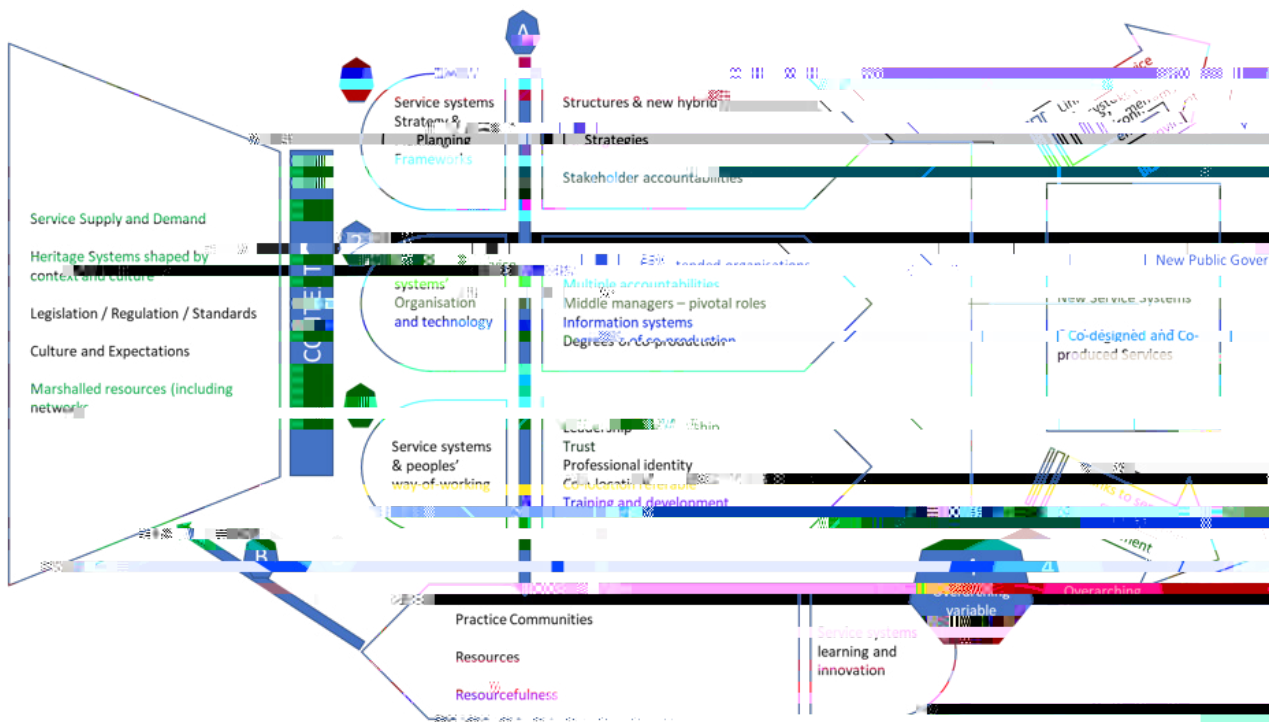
A

Service systems Strategy & Planning Frameworks

Structures & new hybrid

Strategies

Stakeholder accountabilities

Service Supply and Demand

Heritage Systems shaped by context and culture

Legislation / Regulation / Standards

Culture and Expectations

Marshalled resources (including network

CONTE

2

systems' Organisation and technology

Multiple accountabilities

Middle managers – pivotal roles

Information systems

Degrees of co-production

New Public Gover

New Service Systems

Co-designed and Co-produced Services

Service systems & peoples' way-of-working

Leadership

Trust

Professional identity

Training and development

B

Practice Communities

Resources

Resourcefulness

Overarching variable

Overarching

Service systems learning and innovation